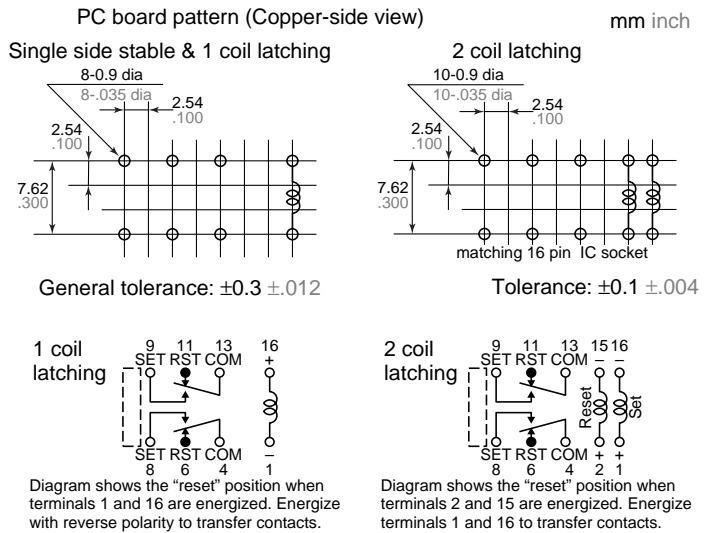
PC board pattern (Copper-side view)

mm inch

Single side stable & 1 coil latching

8-0.9 dia
8-.035 dia
2.54
.100
2.54
.100
7.62
.300

General tolerance: ±0.3 ±.012

2 coil latching

10-0.9 dia
10-.035 dia
2.54
.100
2.54
.100
7.62
.300
matching 16 pin IC socket

Tolerance: ±0.1 ±.004

1 coil latching

9 SET 11 RST 13 COM 16 +
SET 8 RST 6 COM 4 – 1

Diagram shows the "reset" position when terminals 1 and 16 are energized. Energize with reverse polarity to transfer contacts.

2 coil latching

9 SET 11 RST 13 COM 15 – 16 –
Reset Set
SET 8 RST 6 COM 4 + 2 + 1

Diagram shows the "reset" position when terminals 2 and 15 are energized. Energize terminals 1 and 16 to transfer contacts.